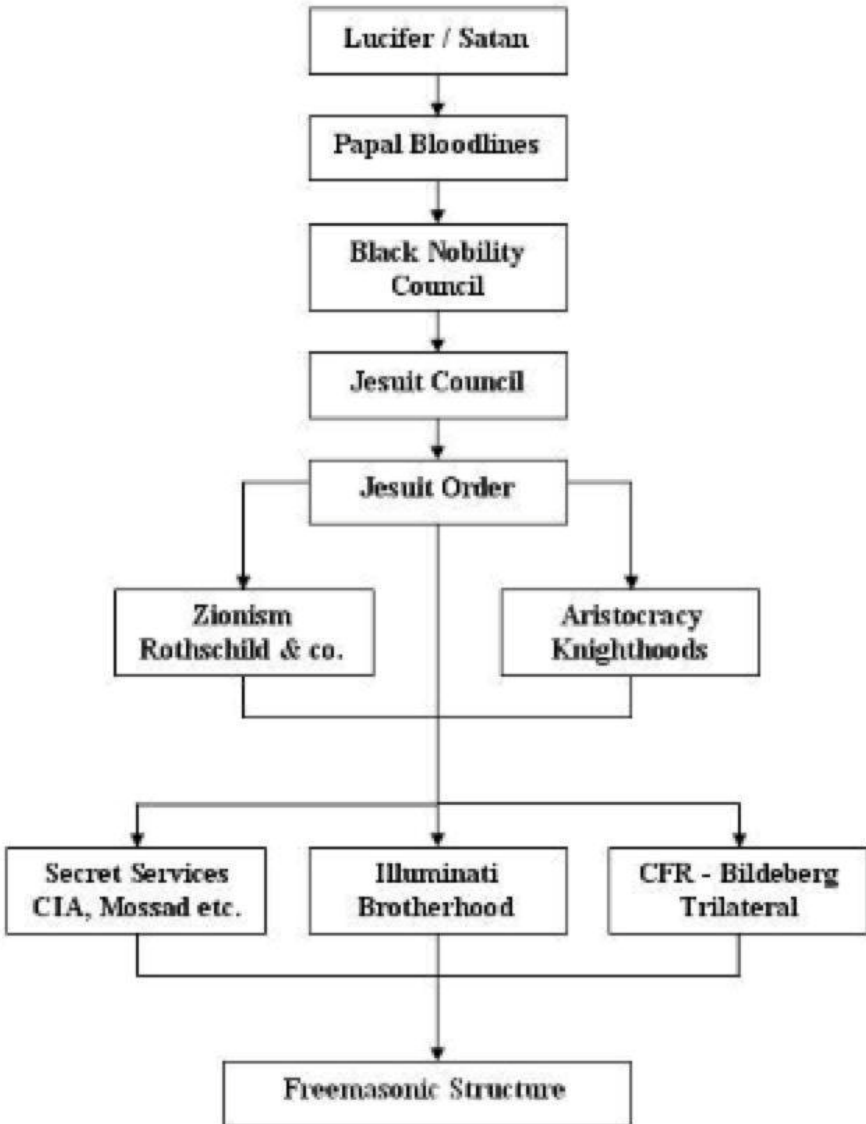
Lucifer / Satan

Papal Bloodlines

Black Nobility Council

Jesuit Council

Jesuit Order

Zionism Rothschild & co.

Aristocracy Knighthoods

Secret Services CIA, Mossad etc.

Illuminati Brotherhood

CFR - Bildeberg Trilateral

Freemasonic Structure